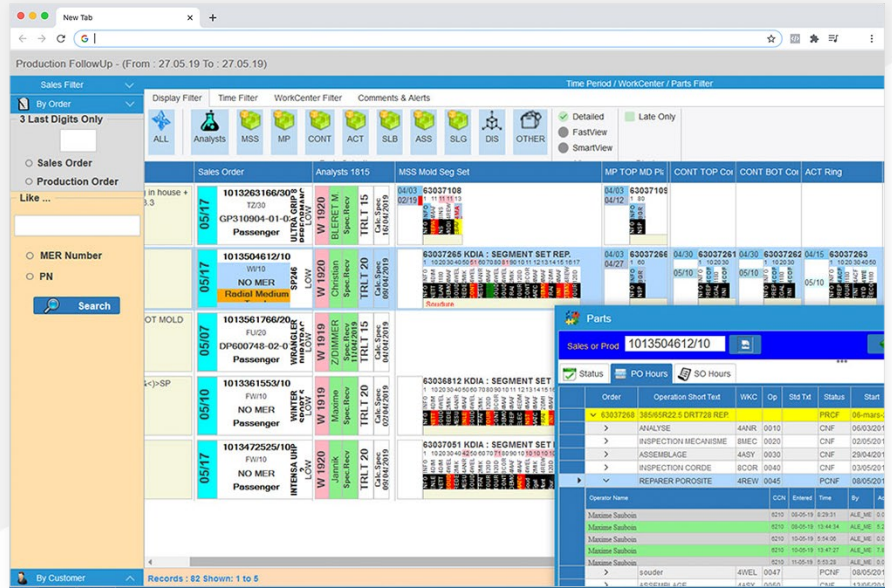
New Tab

G |

Production FollowUp - (From : 27.05.19 To : 27.05.19)

Sales Filter

By Order

3 Last Digits Only

Sales Order

Production Order

Like ...

MER Number

PN

Search

By Customer

Time Period / WorkCenter / Parts Filter

Display Filter Time Filter WorkCenter Filter Comments & Alerts

ALL Analysts MSS MP CONT ACT SLB ASS SLG DIS OTHER

Detailed
FastView
SmartView

Late Only

Sales Order | Analysts 1815 | MSS Mold Seg Set | MP TOP MD Pc | CONT TOP Co | CONT BOT Co | ACT Ring

in house + 3.3

05/17 1013263166/30 TZ/30 GP310904-01-0 Passenger W 1920 BLERET M Spec.Recv TRLT 15 Calc.Spec 16/04/2019 04/03 02/19 63037108 63037109

05/17 1013504612/10 WI/10 NO MER Radial Medium SP246 LOW W 1920 Christian Spec.Recv TRLT 20 Calc.Spec 09/04/2019 63037265 KDIA : SEGMENT SET REP. Soudure 04/03 63037266 04/30 63037261 05/10 63037263 04/15 63037263 05/10

OT MOLD 05/07 1013561766/20 FU/20 DP600748-02-0 Passenger W 1919 Z.DIMMER Spec.Recv 11/04/2019 TRLT 15 Calc.Spec

(<)>SP 05/10 1013361553/10 FW/10 NO MER Passenger W 1919 Maxime Spec.Recv TRLT 20 Calc.Spec 02/04/2019 63036812 KDIA : SEGMENT SET

05/17 1013472525/10 FW/10 NO MER Passenger W 1920 Jannik Spec.Recv TRLT 20 Calc.Spec 09/04/2019 63037051 KDIA : SEGMENT SET

Records : 82 Shown: 1 to 5

Parts

Sales or Prod 1013504612/10

Status PO Hours SO Hours

| Order | Operation Short Text | WKC | Op | Std Txt | Status | Start |
|---|---|---|---|---|---|---|
| 63037268 | 385/65R22.5 DRT728 REP. | | | | PRCF | 06-mars- |
| | ANALYSE | 4ANR | 0010 | | CNF | 05/03/201 |
| | INSPECTION MECANISME | 8MEC | 0020 | | CNF | 06/03/201 |
| | ASSEMBLAGE | 4ASY | 0030 | | CNF | 08/03/201 |
| | INSPECTION CORDE | 8COR | 0040 | | CNF | 29/04/201 |
| | REPARER POROSITE | 4REW | 0045 | | PCNF | 08/05/201 |

| Operator Name | CCN | Entered | Time | By |
|---|---|---|---|---|
| Maxime Saubois | 8210 | 08-05-19 | 12:33:17 | ALE_ME |
| Maxime Saubois | 8210 | 08-05-19 | 13:44:34 | ALE_ME |
| Maxime Saubois | 8210 | 08-05-19 | 13:46:41 | ALE_ME |
| Maxime Saubois | 8210 | 08-05-19 | 13:48:22 | ALE_ME |
| Maxime Saubois | 8210 | 08-05-19 | 13:50:00 | ALE_ME |

| | souder | 4WEL | 0046 | | PCNF | |
| | ASSEMBLAGE | 4ASY | 0047 | | | |